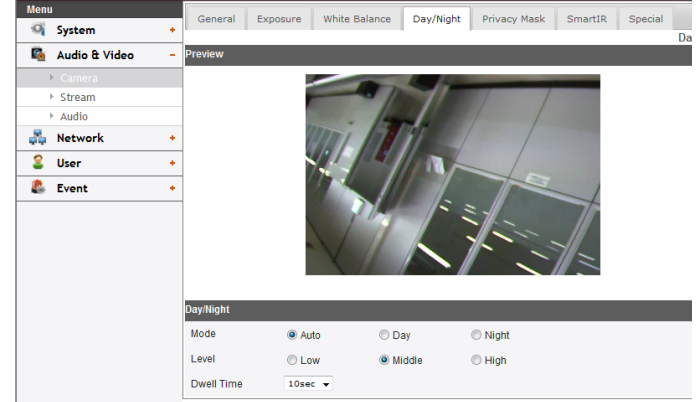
Menu
System +
Audio & Video −
Camera
Stream
Audio
Network +
User +
Event +

General | Exposure | White Balance | Day/Night | Privacy Mask | SmartIR | Special

Da

Preview

Day/Night

Mode ◉ Auto ○ Day ○ Night
Level ○ Low ◉ Middle ○ High
Dwell Time 10sec